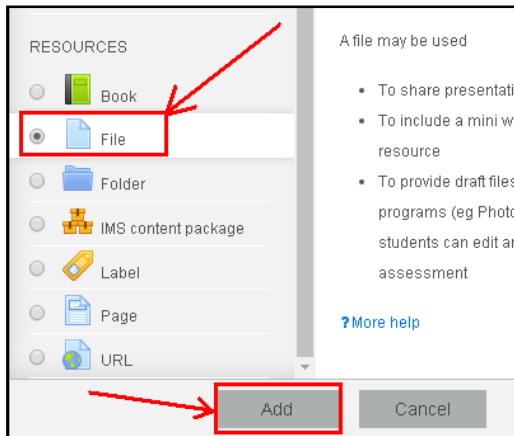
RESOURCES

Book

File

Folder

IMS content package

Label

Page

URL

A file may be used

- To share presentati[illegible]
- To include a mini w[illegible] resource
- To provide draft files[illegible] programs (eg Photo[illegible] students can edit a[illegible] assessment

?More help

Add

Cancel